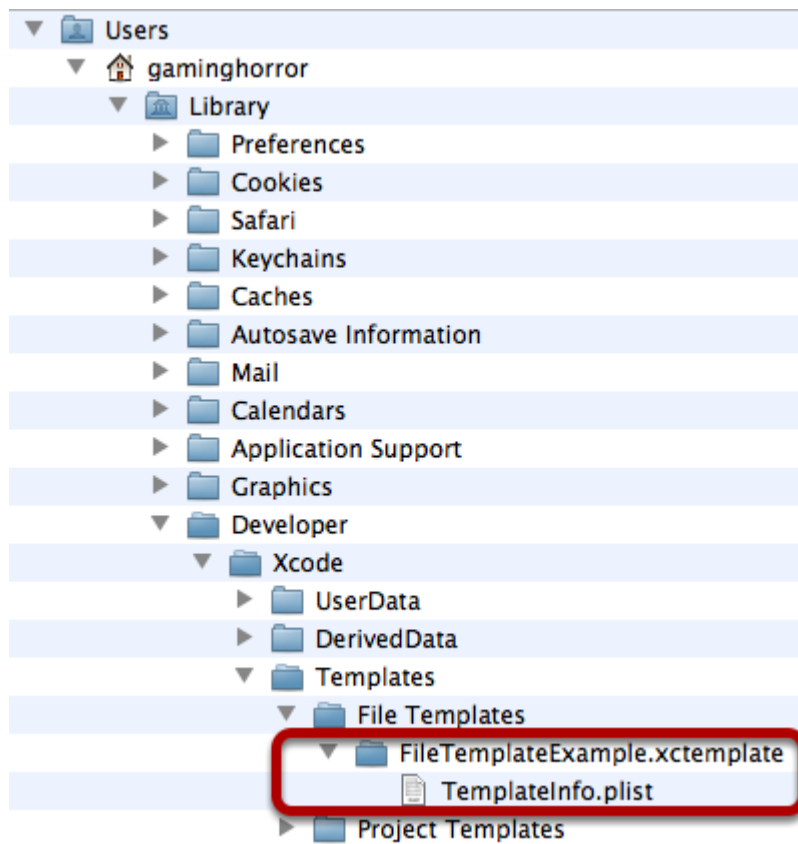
Users
gaminghorror
Library
Preferences
Cookies
Safari
Keychains
Caches
Autosave Information
Mail
Calendars
Application Support
Graphics
Developer
Xcode
UserData
DerivedData
Templates
File Templates
FileTemplateExample.xctemplate
TemplateInfo.plist
Project Templates